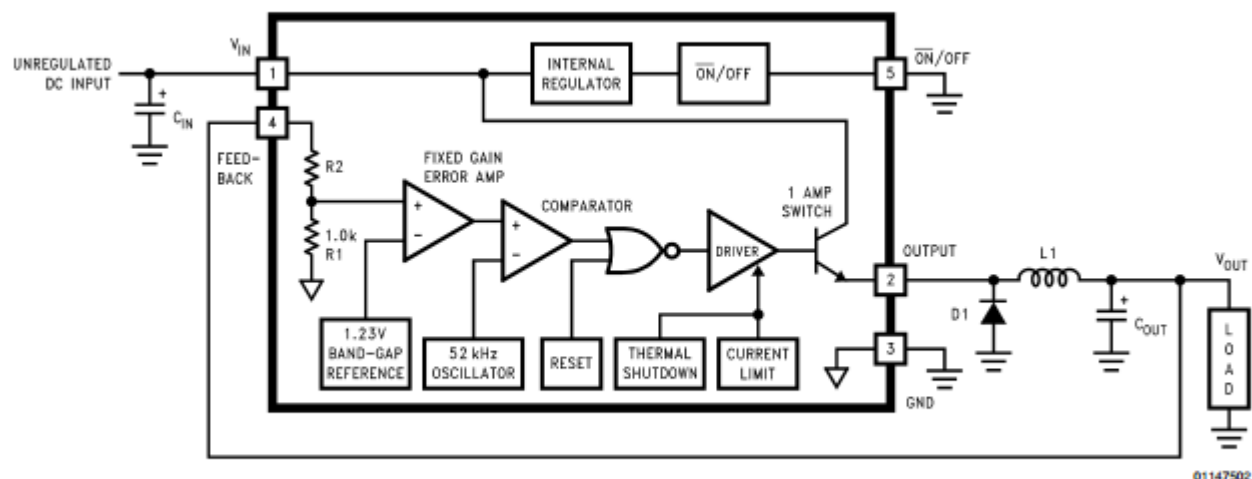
UNREGULATED DC INPUT

$V_{IN}$

1

+

$C_{IN}$

4

FEED-BACK

INTERNAL REGULATOR

$\overline{ON}$/OFF

5

$\overline{ON}$/OFF

R2

FIXED GAIN ERROR AMP

+

−

1.0k R1

COMPARATOR

+

−

DRIVER

1 AMP SWITCH

OUTPUT

2

L1

$V_{OUT}$

D1

+

$C_{OUT}$

L O A D

1.23V BAND-GAP REFERENCE

52 kHz OSCILLATOR

RESET

THERMAL SHUTDOWN

CURRENT LIMIT

3

GND

01147502